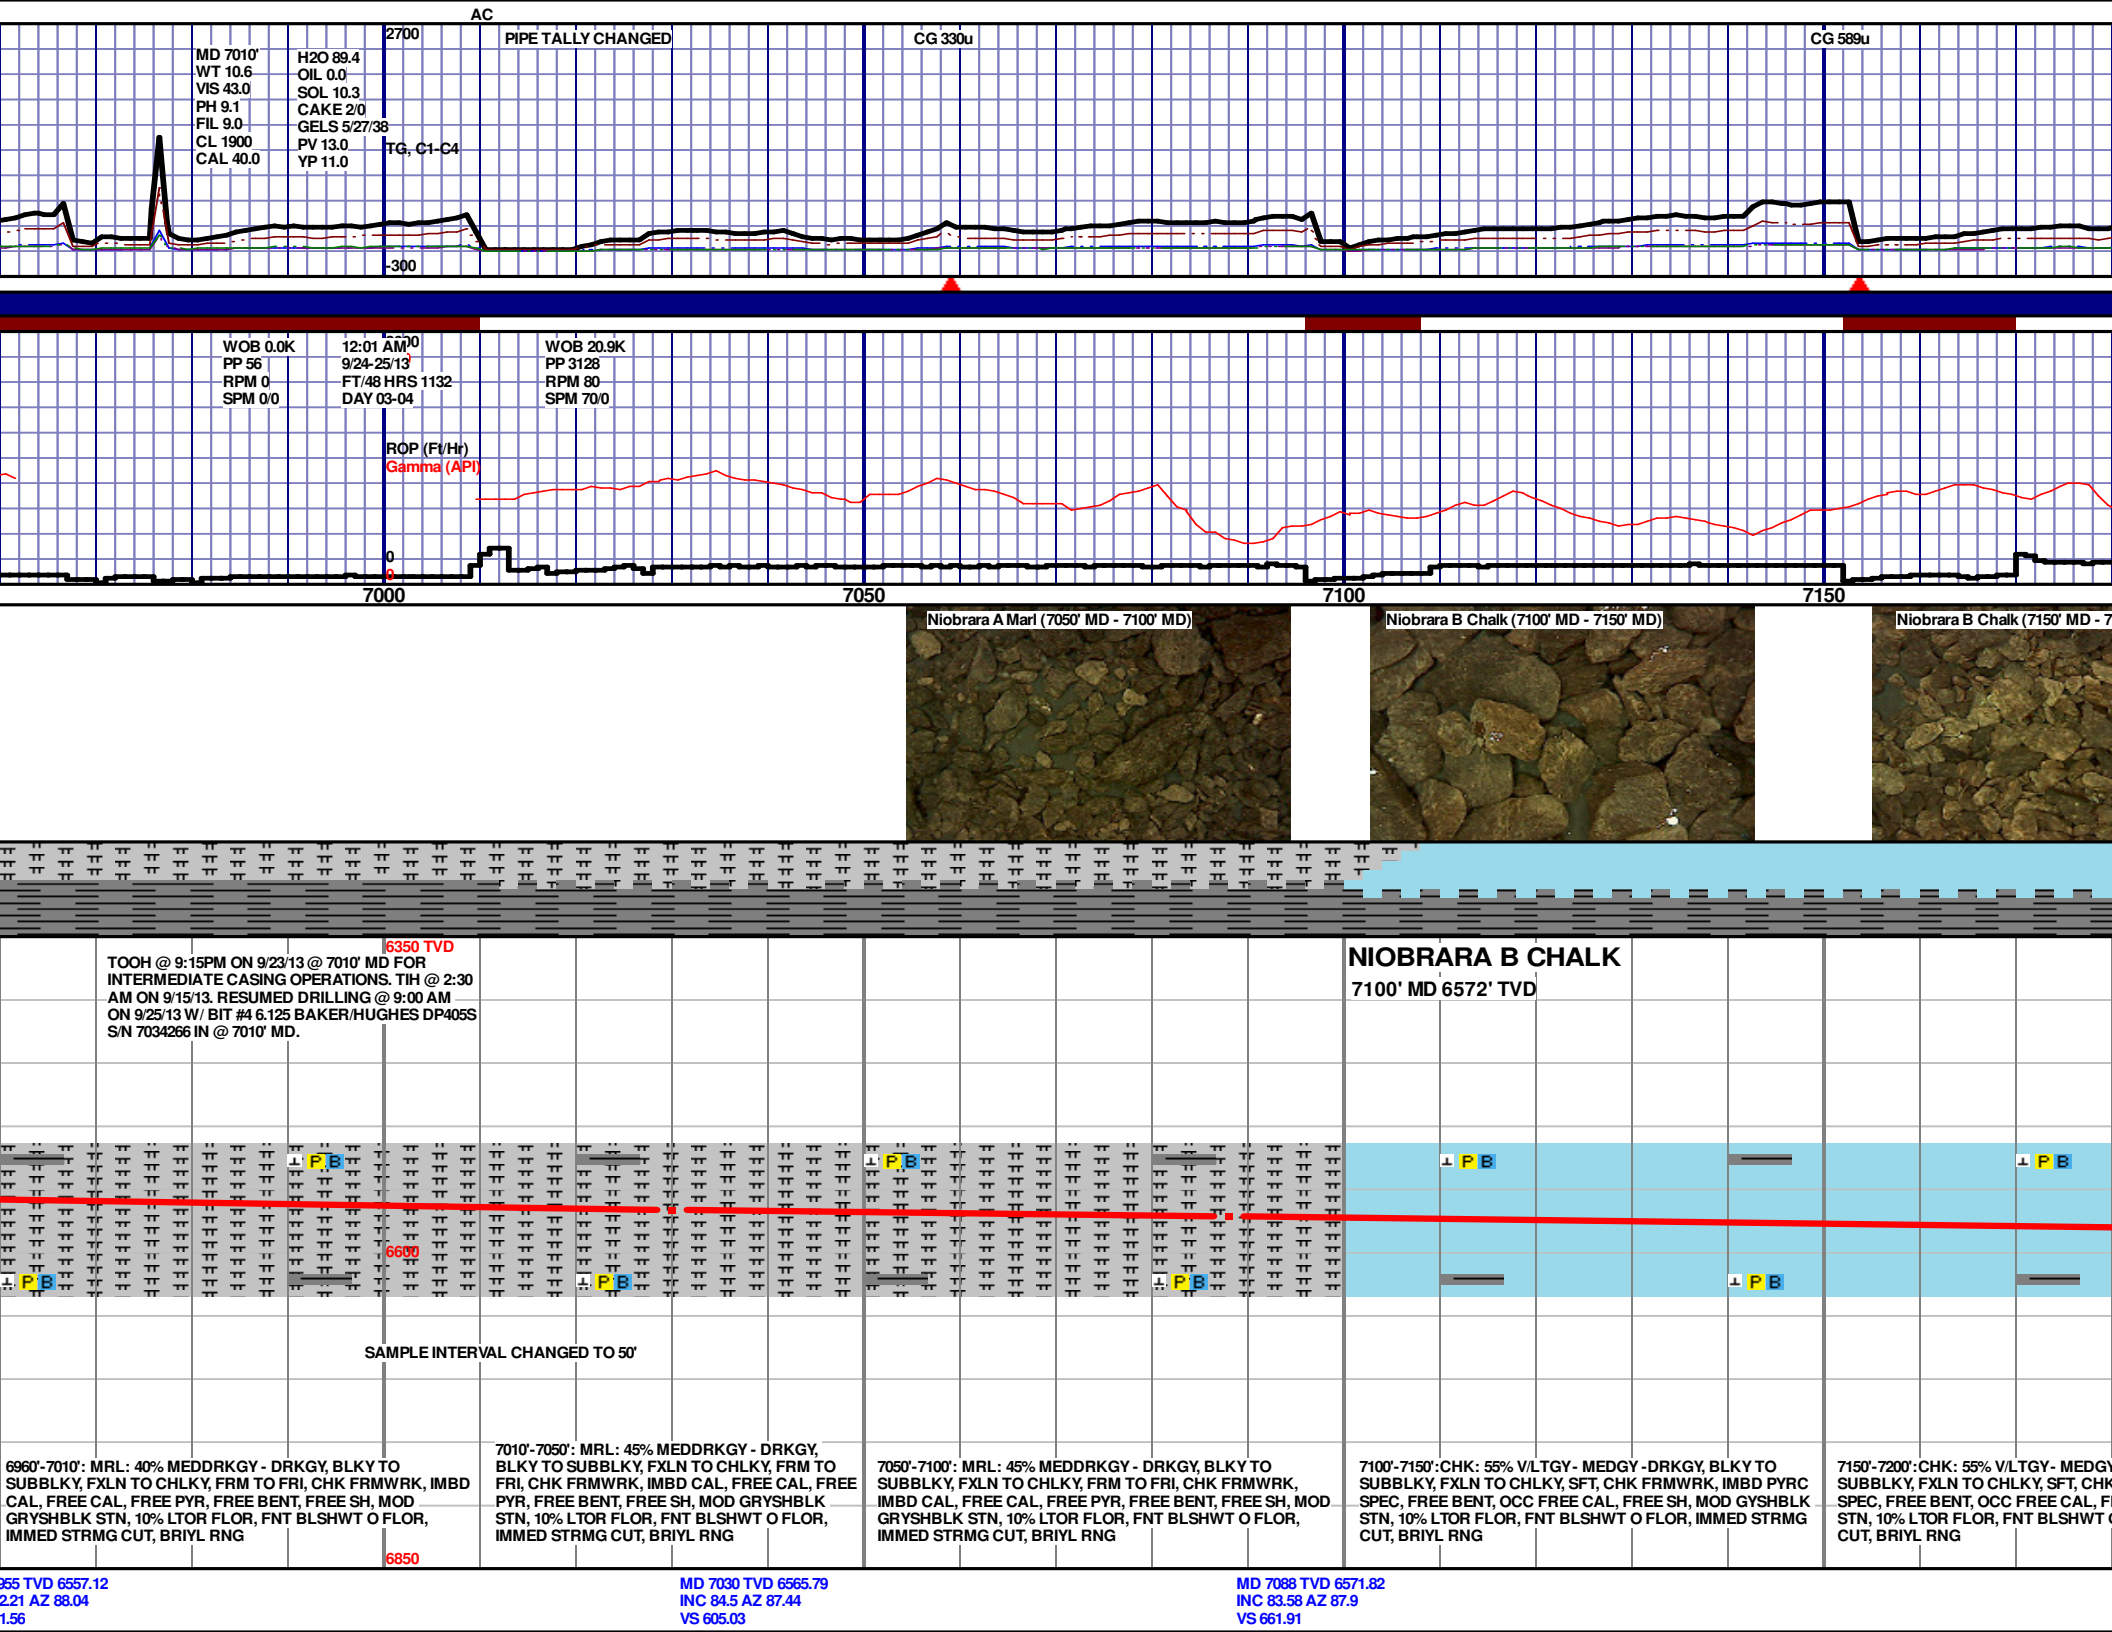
AC

2700

PIPE TALLY CHANGED

CG 330u

CG 589u

MD 7010'
WT 10.6
VIS 43.0
PH 9.1
FIL 9.0
CL 1900
CAL 40.0

H2O 89.4
OIL 0.0
SOL 10.3
CAKE 2/0
GELS 5/27/38
PV 13.0
YP 11.0

TG, C1-C4

-300

WOB 0.0K
PP 56
RPM 0
SPM 0/0

12:01 AM
9/24-25/13
FT/48 HRS 1132
DAY 03-04

WOB 20.9K
PP 3128
RPM 80
SPM 70/0

ROP (Ft/Hr)
Gamma (API)

0
0

7000 7050 7100 7150

Niobrara A Marl (7050' MD - 7100' MD)

Niobrara B Chalk (7100' MD - 7150' MD)

Niobrara B Chalk (7150' MD - 7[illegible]

6350 TVD

TOOH @ 9:15PM ON 9/23/13 @ 7010' MD FOR INTERMEDIATE CASING OPERATIONS. TIH @ 2:30 AM ON 9/15/13. RESUMED DRILLING @ 9:00 AM ON 9/25/13 W/ BIT #4 6.125 BAKER/HUGHES DP405S S/N 7034266 IN @ 7010' MD.

NIOBRARA B CHALK
7100' MD 6572' TVD

P B
P B
P B
P B
P B
P B
P B
P B
P B

6600

SAMPLE INTERVAL CHANGED TO 50'

6960'-7010': MRL: 40% MEDDRKGY - DRKGY, BLKY TO SUBBLKY, FXLN TO CHLKY, FRM TO FRI, CHK FRMWRK, IMBD CAL, FREE CAL, FREE PYR, FREE BENT, FREE SH, MOD GRYSHBLK STN, 10% LTOR FLOR, FNT BLSHWT O FLOR, IMMED STRMG CUT, BRIYL RNG

7010'-7050': MRL: 45% MEDDRKGY - DRKGY, BLKY TO SUBBLKY, FXLN TO CHLKY, FRM TO FRI, CHK FRMWRK, IMBD CAL, FREE CAL, FREE PYR, FREE BENT, FREE SH, MOD GRYSHBLK STN, 10% LTOR FLOR, FNT BLSHWT O FLOR, IMMED STRMG CUT, BRIYL RNG

7050'-7100': MRL: 45% MEDDRKGY - DRKGY, BLKY TO SUBBLKY, FXLN TO CHLKY, FRM TO FRI, CHK FRMWRK, IMBD CAL, FREE CAL, FREE PYR, FREE BENT, FREE SH, MOD GRYSHBLK STN, 10% LTOR FLOR, FNT BLSHWT O FLOR, IMMED STRMG CUT, BRIYL RNG

7100'-7150':CHK: 55% V/LTGY- MEDGY -DRKGY, BLKY TO SUBBLKY, FXLN TO CHLKY, SFT, CHK FRMWRK, IMBD PYRC SPEC, FREE BENT, OCC FREE CAL, FREE SH, MOD GYSHBLK STN, 10% LTOR FLOR, FNT BLSHWT O FLOR, IMMED STRMG CUT, BRIYL RNG

7150'-7200':CHK: 55% V/LTGY- MEDGY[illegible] SUBBLKY, FXLN TO CHLKY, SFT, CHK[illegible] SPEC, FREE BENT, OCC FREE CAL, F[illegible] STN, 10% LTOR FLOR, FNT BLSHWT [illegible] CUT, BRIYL RNG

6850

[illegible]55 TVD 6557.12
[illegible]2.21 AZ 88.04
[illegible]1.56

MD 7030 TVD 6565.79
INC 84.5 AZ 87.44
VS 605.03

MD 7088 TVD 6571.82
INC 83.58 AZ 87.9
VS 661.91